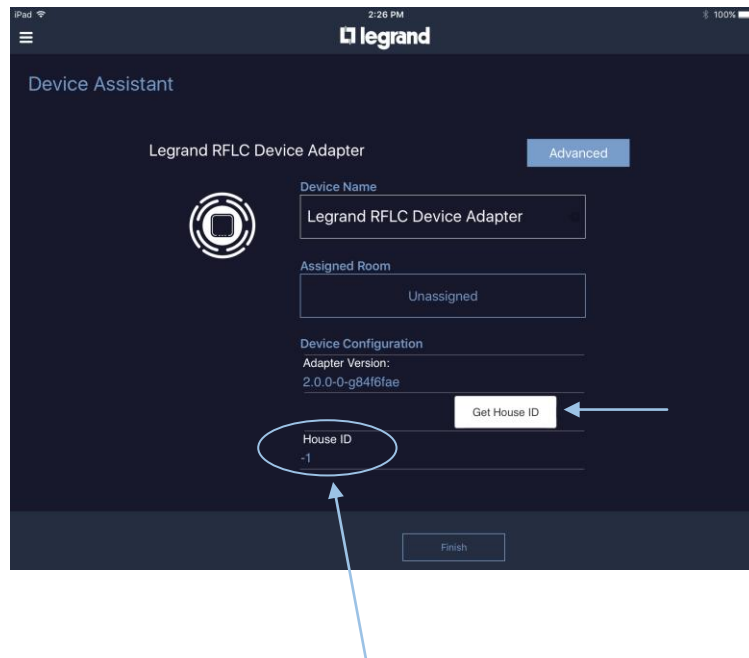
iPad
2:26 PM
100%
legrand

Device Assistant

Legrand RFLC Device Adapter

Advanced

Device Name
Legrand RFLC Device Adapter

Assigned Room
Unassigned

Device Configuration
Adapter Version:
2.0.0-0-g84f6fae

Get House ID

House ID
-1

Finish